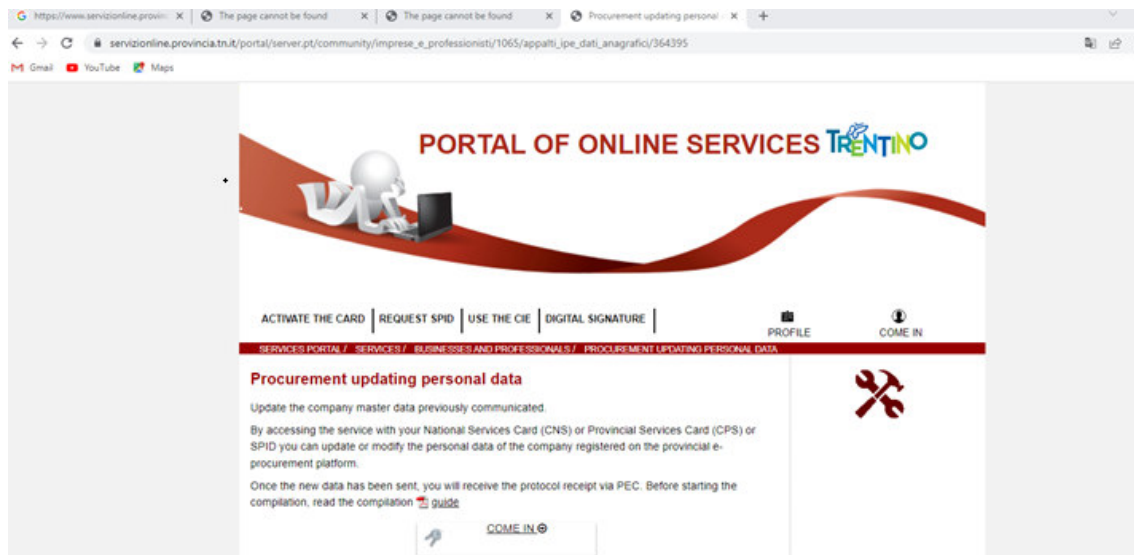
https://www.servizionline.provin × | The page cannot be found × | The page cannot be found × | Procurement updating personal × | +

servizionline.provincia.tn.it/portal/server.pt/community/imprese_e_professionisti/1065/appalti_ipe_dati_anagrafici/364395

Gmail YouTube Maps

PORTAL OF ONLINE SERVICES TRENTINO

ACTIVATE THE CARD | REQUEST SPID | USE THE CIE | DIGITAL SIGNATURE

PROFILE

COME IN

SERVICES PORTAL / SERVICES / BUSINESSES AND PROFESSIONALS / PROCUREMENT UPDATING PERSONAL DATA

Procurement updating personal data

Update the company master data previously communicated.

By accessing the service with your National Services Card (CNS) or Provincial Services Card (CPS) or SPID you can update or modify the personal data of the company registered on the provincial e-procurement platform.

Once the new data has been sent, you will receive the protocol receipt via PEC. Before starting the compilation, read the compilation guide

COME IN